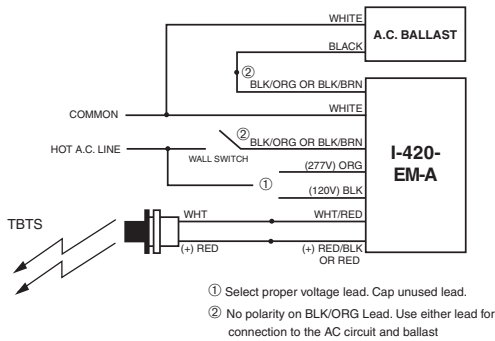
WHITE
A.C. BALLAST
BLACK
②
BLK/ORG OR BLK/BRN
COMMON
WHITE
HOT A.C. LINE
②
BLK/ORG OR BLK/BRN
WALL SWITCH
I-420-EM-A
(277V) ORG
①
(120V) BLK
TBTS
WHT
WHT/RED
(+) RED
(+) RED/BLK OR RED

① Select proper voltage lead. Cap unused lead.

② No polarity on BLK/ORG Lead. Use either lead for connection to the AC circuit and ballast